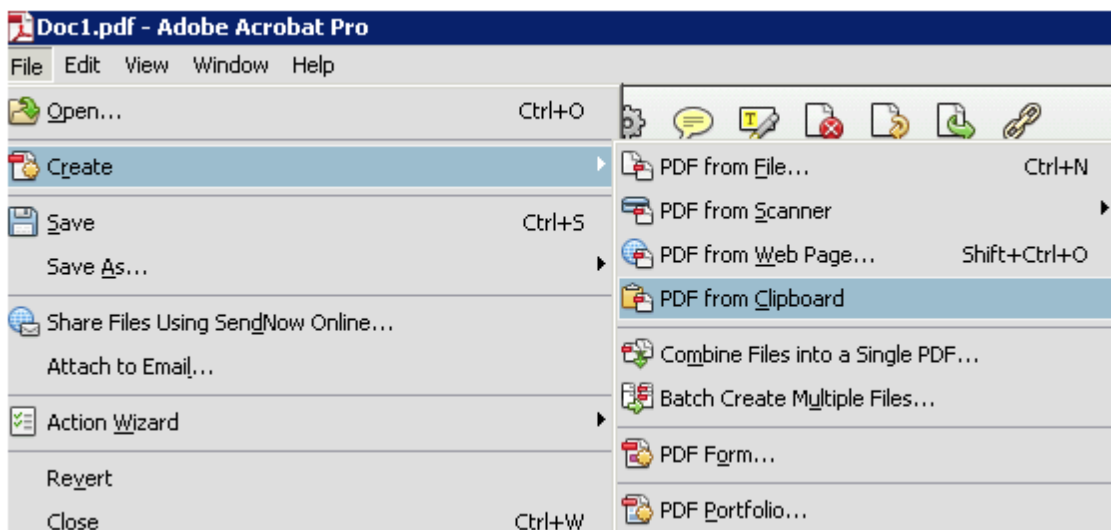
Doc1.pdf - Adobe Acrobat Pro

File Edit View Window Help

Open... Ctrl+O

Create

Save Ctrl+S

Save As...

Share Files Using SendNow Online...

Attach to Email...

Action Wizard

Revert

Close Ctrl+W

PDF from File... Ctrl+N

PDF from Scanner

PDF from Web Page... Shift+Ctrl+O

PDF from Clipboard

Combine Files into a Single PDF...

Batch Create Multiple Files...

PDF Form...

PDF Portfolio...